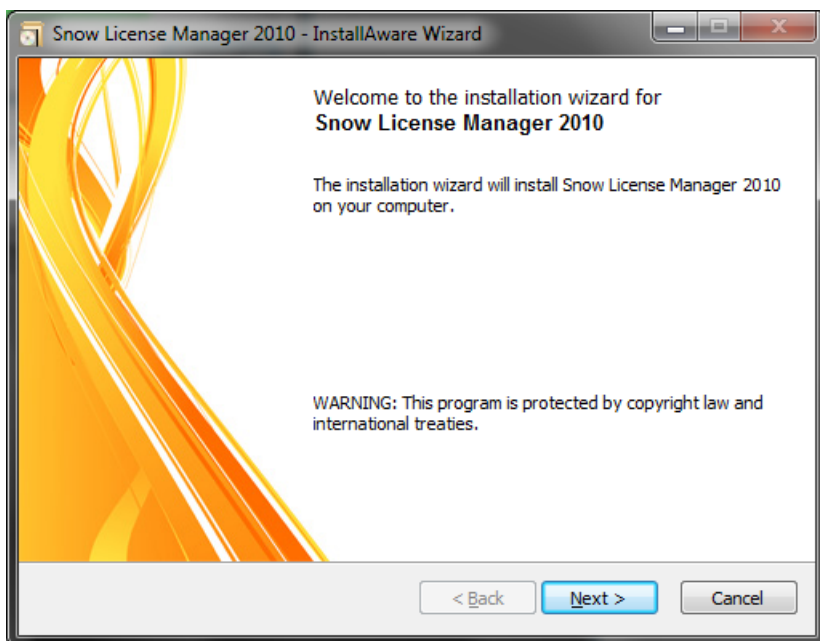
Snow License Manager 2010 - InstallAware Wizard

Welcome to the installation wizard for
Snow License Manager 2010

The installation wizard will install Snow License Manager 2010 on your computer.

WARNING: This program is protected by copyright law and international treaties.

< Back
Next >
Cancel